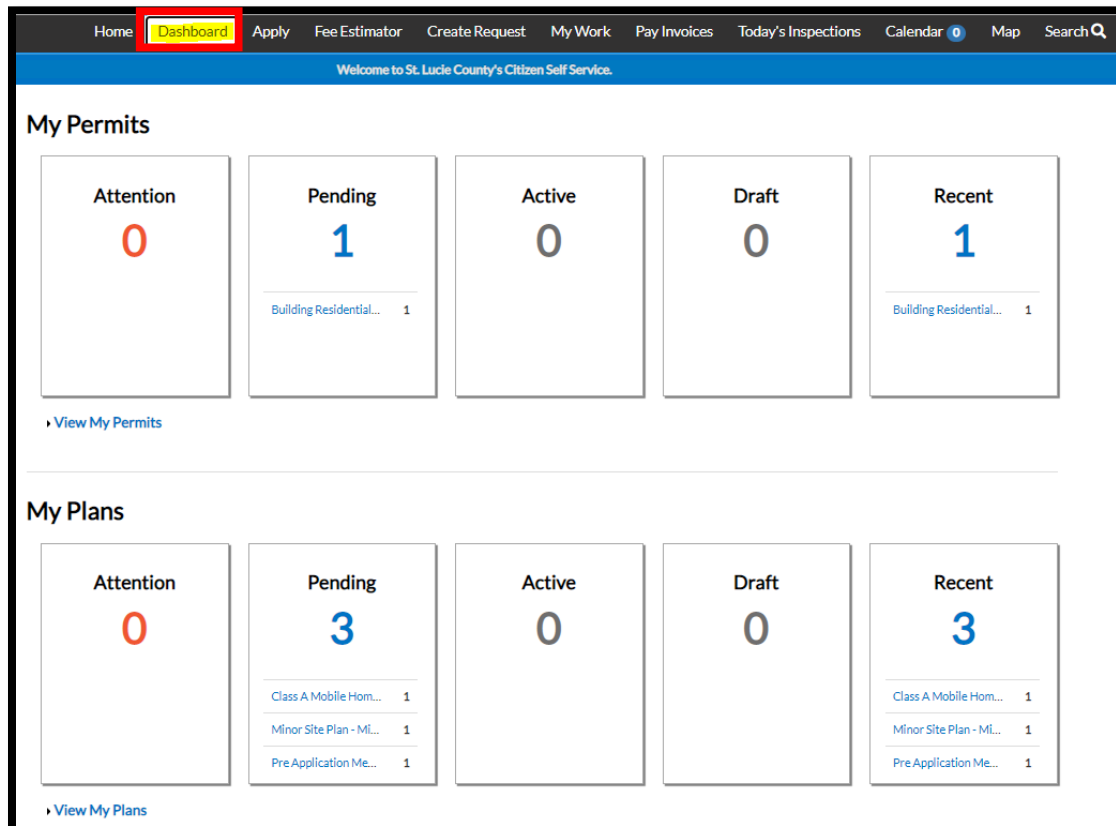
Home Dashboard Apply Fee Estimator Create Request My Work Pay Invoices Today's Inspections Calendar 0 Map Search

Welcome to St. Lucie County's Citizen Self Service.

My Permits

Attention
0

Pending
1
Building Residential... 1

Active
0

Draft
0

Recent
1
Building Residential... 1

View My Permits

My Plans

Attention
0

Pending
3
Class A Mobile Hom... 1
Minor Site Plan - Mi... 1
Pre Application Me... 1

Active
0

Draft
0

Recent
3
Class A Mobile Hom... 1
Minor Site Plan - Mi... 1
Pre Application Me... 1

View My Plans